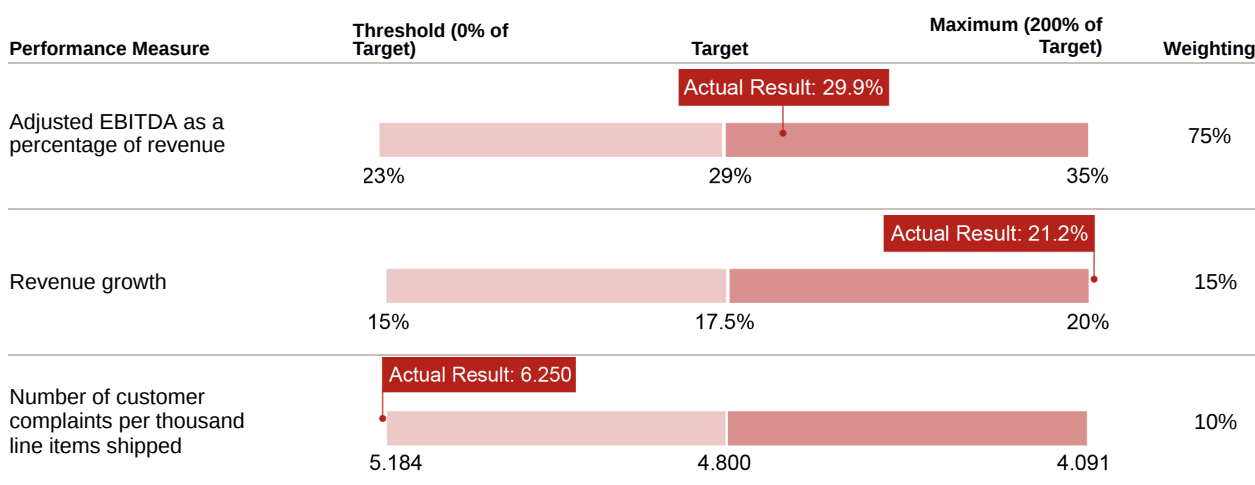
| Performance Measure | Threshold (0% of Target) | Target | Maximum (200% of Target) | Weighting |
|---|---|---|---|---|
| Adjusted EBITDA as a percentage of revenue | 23% | 29% | 35% | 75% |
| Revenue growth | 15% | 17.5% | 20% | 15% |
| Number of customer complaints per thousand line items shipped | 5.184 | 4.800 | 4.091 | 10% |

Actual Result: 29.9%

Actual Result: 21.2%

Actual Result: 6.250